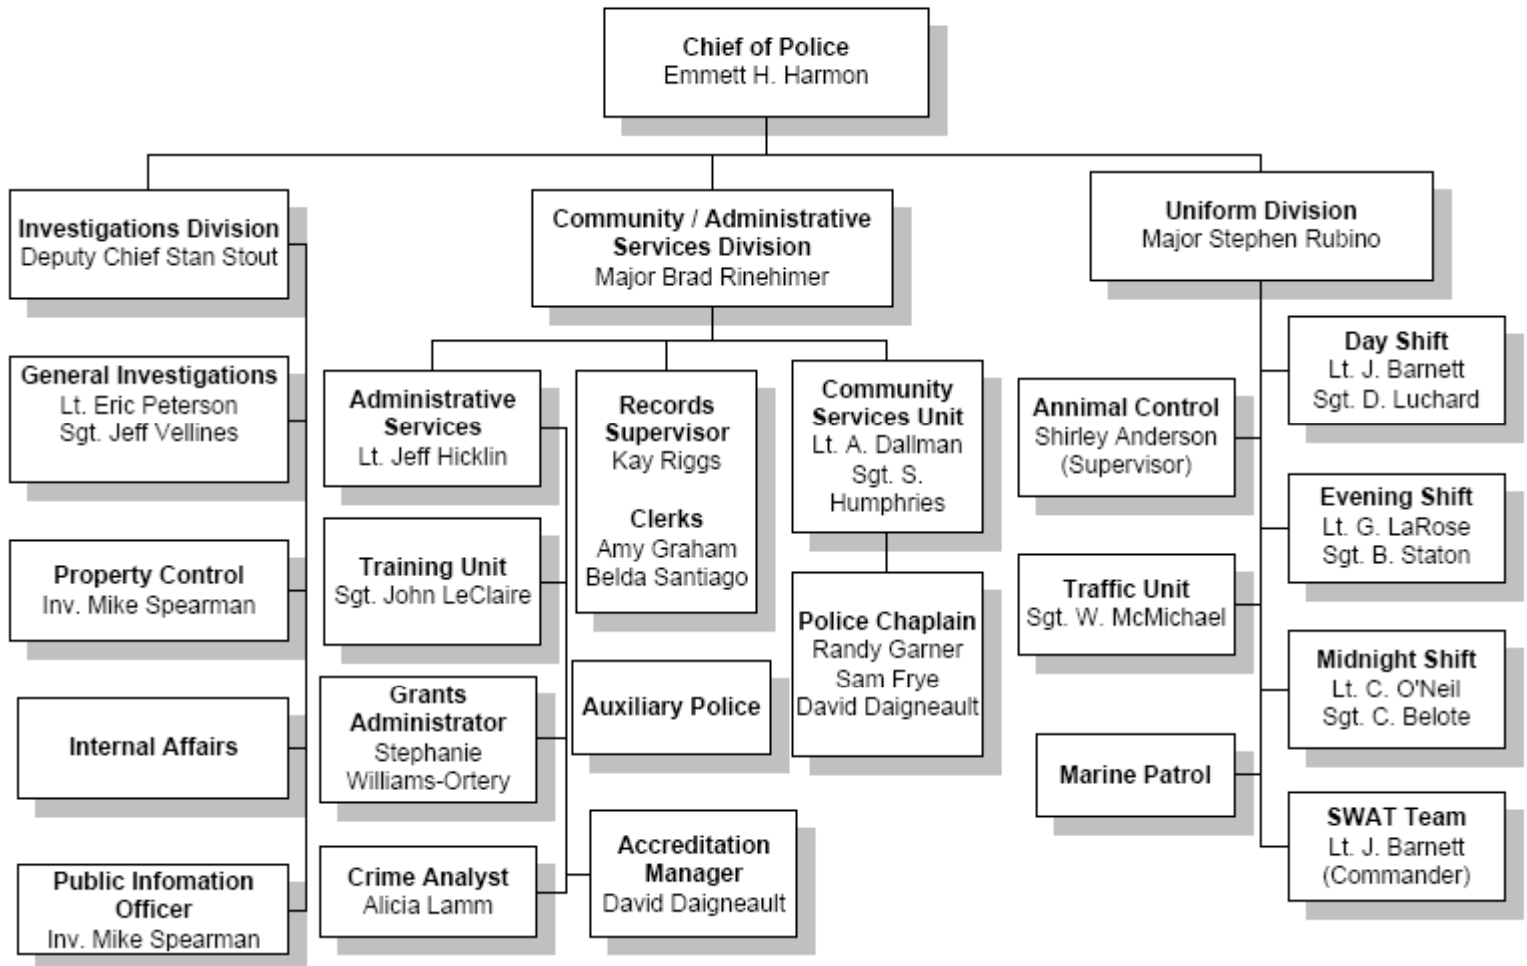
Chief of Police
Emmett H. Harmon

Investigations Division
Deputy Chief Stan Stout

General Investigations
Lt. Eric Peterson
Sgt. Jeff Vellines

Property Control
Inv. Mike Spearman

Internal Affairs

Public Infomation Officer
Inv. Mike Spearman

Community / Administrative Services Division
Major Brad Rinehimer

Administrative Services
Lt. Jeff Hicklin

Training Unit
Sgt. John LeClaire

Grants Administrator
Stephanie Williams-Ortery

Crime Analyst
Alicia Lamm

Records Supervisor
Kay Riggs

Clerks
Amy Graham
Belda Santiago

Auxiliary Police

Accreditation Manager
David Daigneault

Community Services Unit
Lt. A. Dallman
Sgt. S. Humphries

Police Chaplain
Randy Garner
Sam Frye
David Daigneault

Uniform Division
Major Stephen Rubino

Annimal Control
Shirley Anderson
(Supervisor)

Traffic Unit
Sgt. W. McMichael

Marine Patrol

Day Shift
Lt. J. Barnett
Sgt. D. Luchard

Evening Shift
Lt. G. LaRose
Sgt. B. Staton

Midnight Shift
Lt. C. O'Neil
Sgt. C. Belote

SWAT Team
Lt. J. Barnett
(Commander)